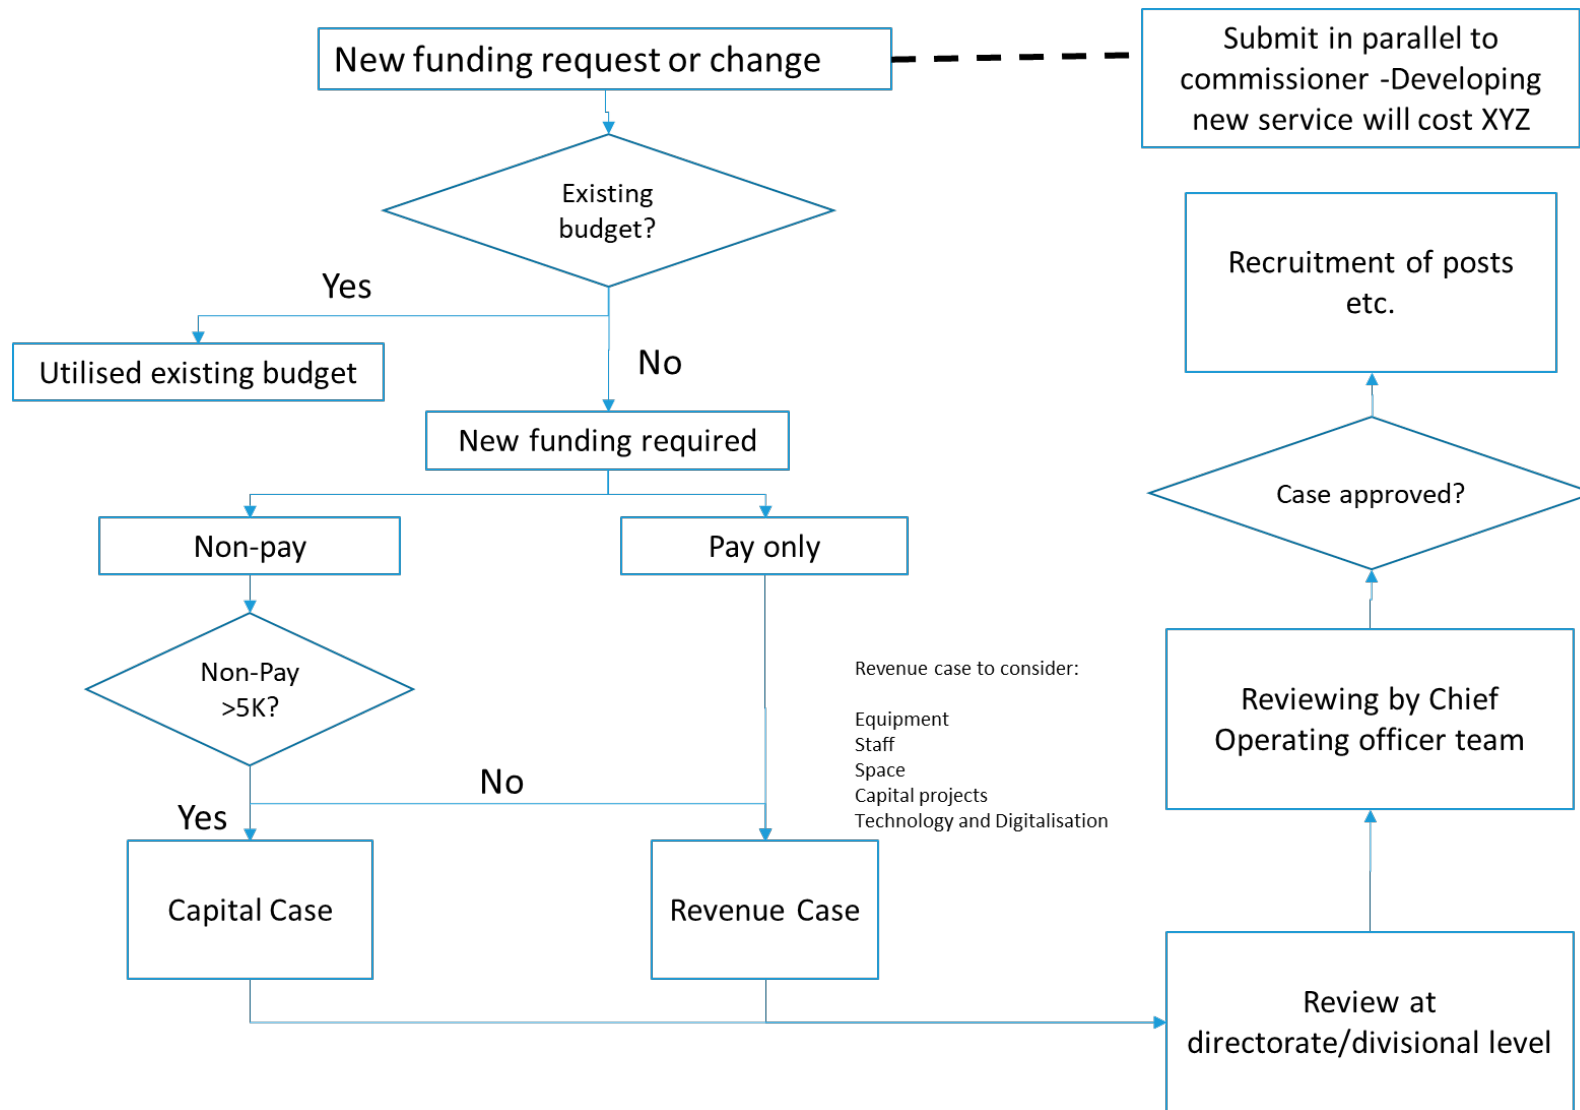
New funding request or change

Submit in parallel to commissioner -Developing new service will cost XYZ

Existing budget?

Yes

Utilised existing budget

No

New funding required

Non-pay

Pay only

Non-Pay >5K?

No

Yes

Capital Case

Revenue Case

Revenue case to consider:

Equipment
Staff
Space
Capital projects
Technology and Digitalisation

Recruitment of posts etc.

Case approved?

Reviewing by Chief Operating officer team

Review at directorate/divisional level